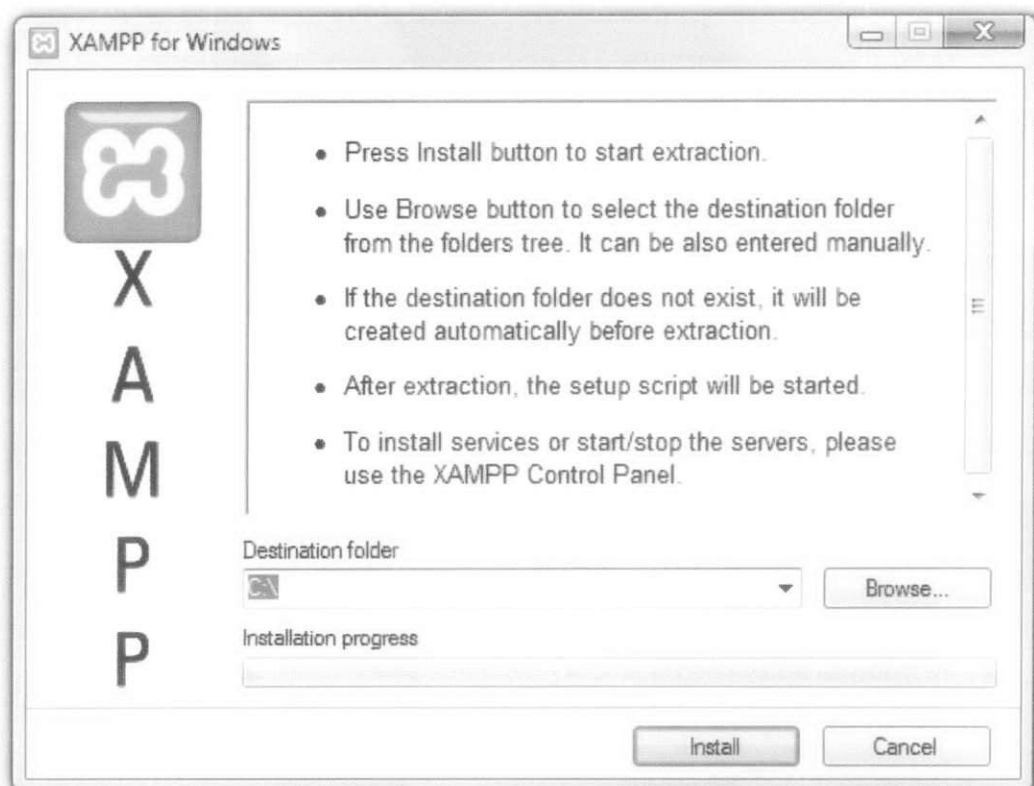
XAMPP for Windows

X
A
M
P
P

• Press Install button to start extraction.

• Use Browse button to select the destination folder from the folders tree. It can be also entered manually.

• If the destination folder does not exist, it will be created automatically before extraction.

• After extraction, the setup script will be started.

• To install services or start/stop the servers, please use the XAMPP Control Panel.

Destination folder

C:\

Browse...

Installation progress

Install

Cancel